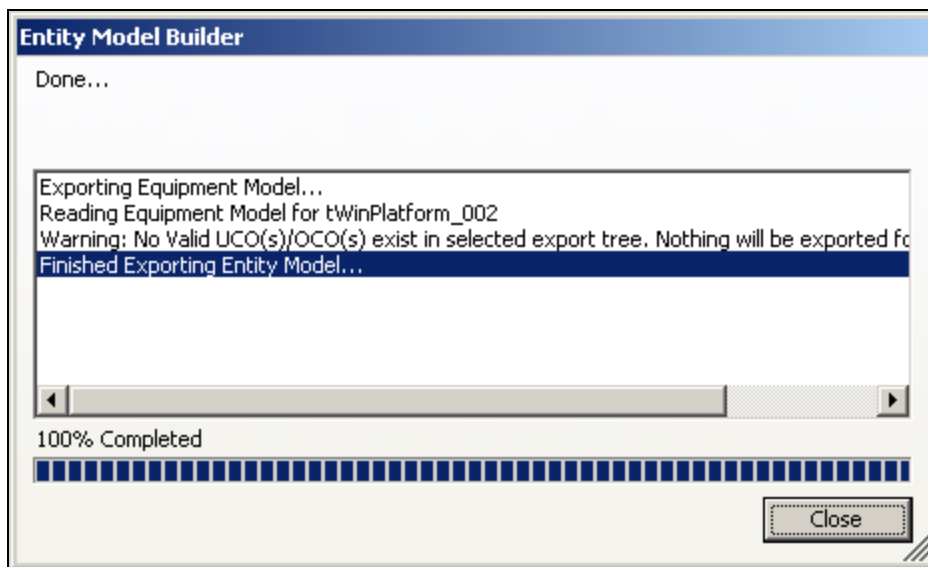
Entity Model Builder

Done...

Exporting Equipment Model...
Reading Equipment Model for tWinPlatform_002
Warning: No Valid UCO(s)/OCO(s) exist in selected export tree. Nothing will be exported f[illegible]
Finished Exporting Entity Model...

100% Completed

Close